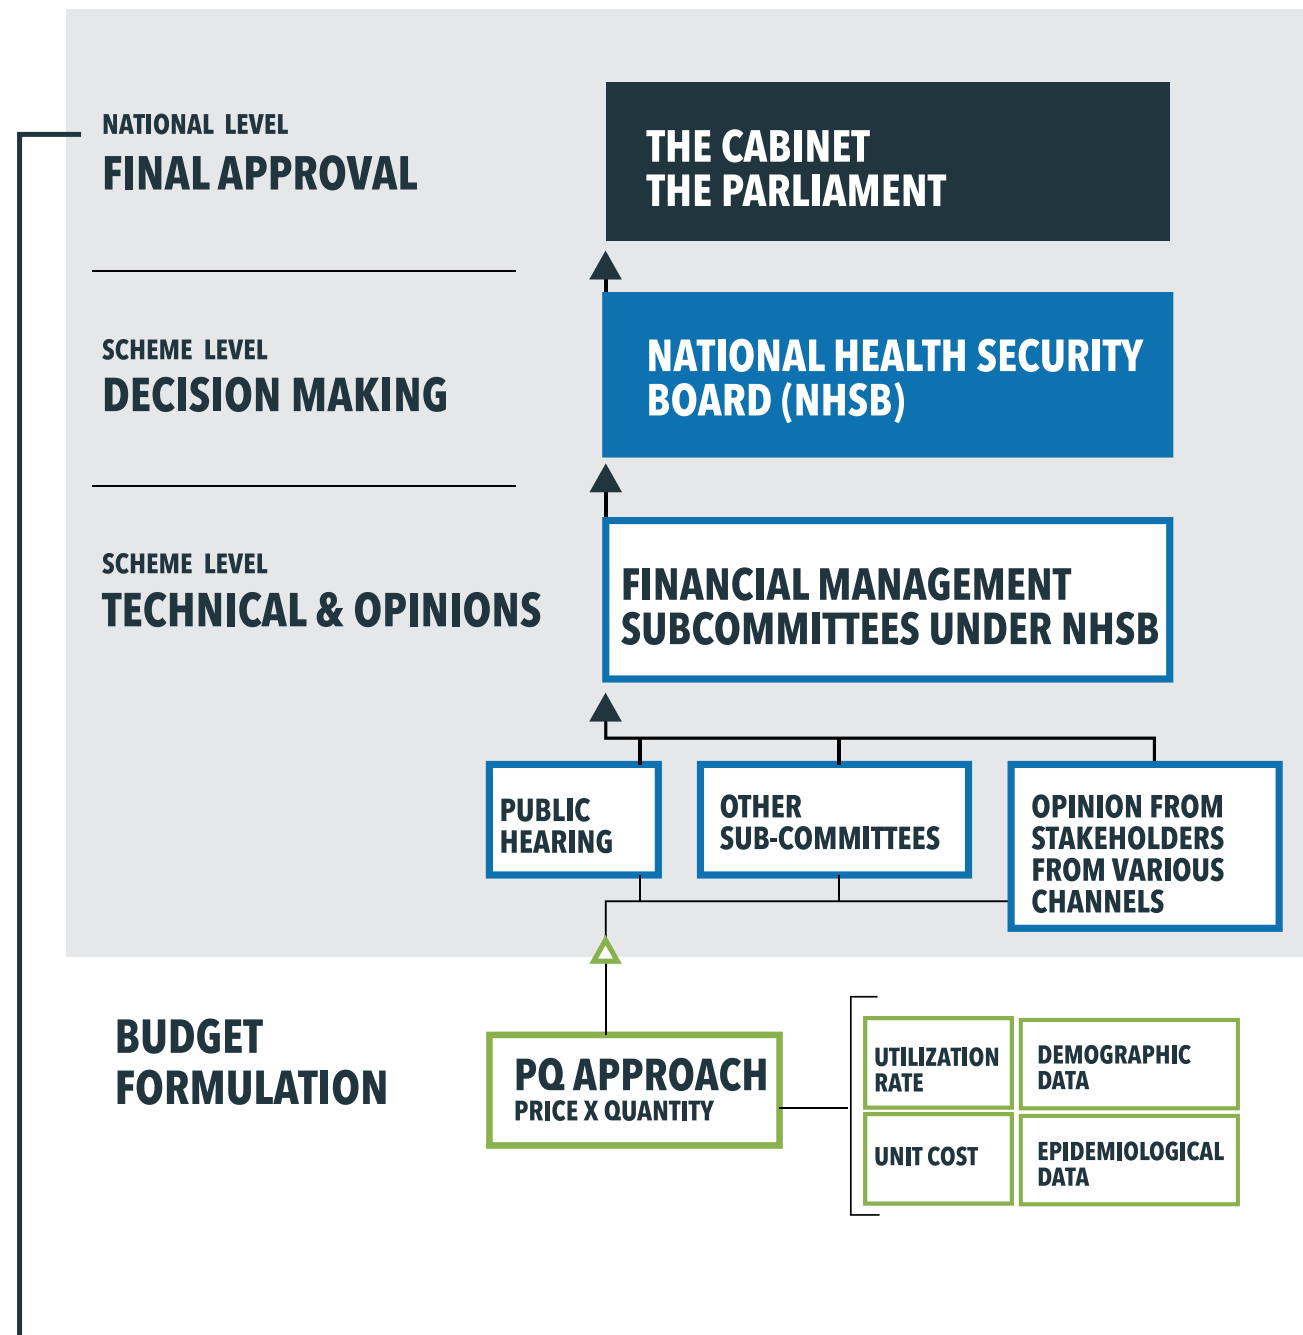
NATIONAL LEVEL
FINAL APPROVAL

THE CABINET
THE PARLIAMENT

SCHEME LEVEL
DECISION MAKING

NATIONAL HEALTH SECURITY BOARD (NHSB)

SCHEME LEVEL
TECHNICAL & OPINIONS

FINANCIAL MANAGEMENT SUBCOMMITTEES UNDER NHSB

PUBLIC HEARING

OTHER SUB-COMMITTEES

OPINION FROM STAKEHOLDERS FROM VARIOUS CHANNELS

BUDGET FORMULATION

PQ APPROACH
PRICE X QUANTITY

UTILIZATION RATE

DEMOGRAPHIC DATA

UNIT COST

EPIDEMIOLOGICAL DATA